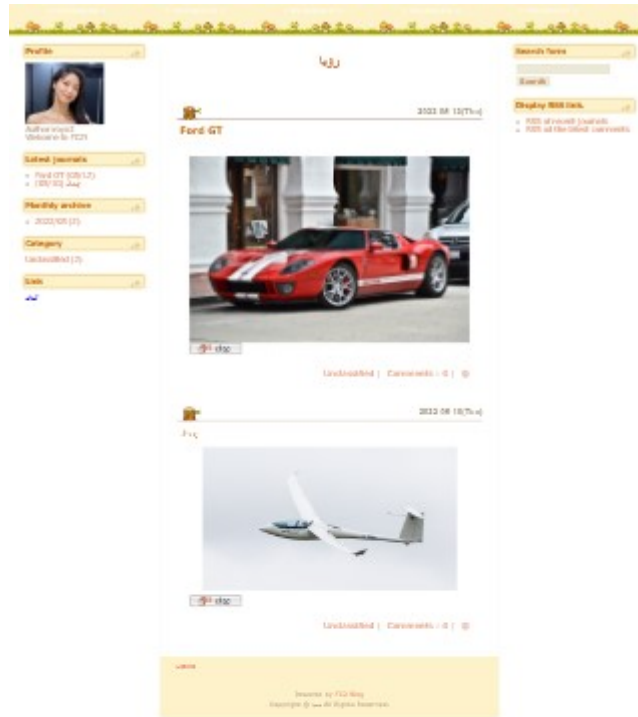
Profile

Author:nyx12
Welcome to FC2!

Latest journals

Ford GT (05/12)
(05/10) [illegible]

Monthly archive

2022/05 (2)

Category

Uncategorized (2)

Links

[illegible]

لوزا

2022 05 12(Thu)

Ford GT

Uncategorized | Comments : 0 | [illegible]

2022 05 10(Tue)

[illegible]

Uncategorized | Comments : 0 | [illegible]

Search form

Search

Display RSS link.

RSS of recent journals
RSS of all the latest comments

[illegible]

Powered by FC2 Blog
Copyright © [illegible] All Rights Reserved.